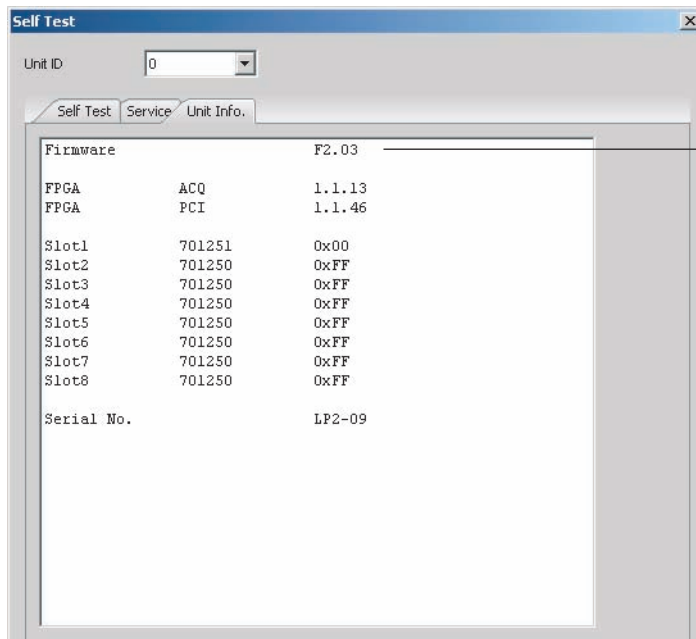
Self Test

Unit ID 0

Self Test | Service | Unit Info.

| | | |
|---|---|---|
| Firmware | | F2.03 |
| FPGA | ACQ | 1.1.13 |
| FPGA | PCI | 1.1.46 |
| Slot1 | 701251 | 0x00 |
| Slot2 | 701250 | 0xFF |
| Slot3 | 701250 | 0xFF |
| Slot4 | 701250 | 0xFF |
| Slot5 | 701250 | 0xFF |
| Slot6 | 701250 | 0xFF |
| Slot7 | 701250 | 0xFF |
| Slot8 | 701250 | 0xFF |
| Serial No. | | LP2-09 |